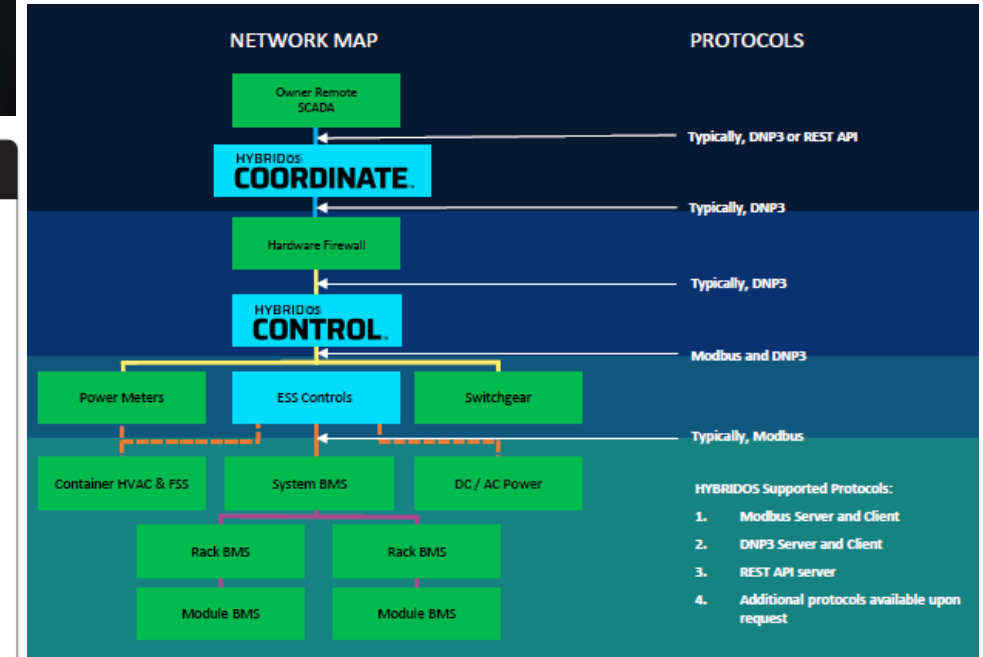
NETWORK MAP

PROTOCOLS

Owner Remote SCADA

Typically, DNP3 or REST API

HYBRIDOS COORDINATE

Typically, DNP3

Hardware Firewall

Typically, DNP3

HYBRIDOS CONTROL

Modbus and DNP3

Power Meters

ESS Controls

Switchgear

Typically, Modbus

Container HVAC & FSS

System BMS

DC / AC Power

HYBRIDOS Supported Protocols:

1. Modbus Server and Client
2. DNP3 Server and Client
3. REST API server
4. Additional protocols available upon request

Rack BMS

Rack BMS

Module BMS

Module BMS